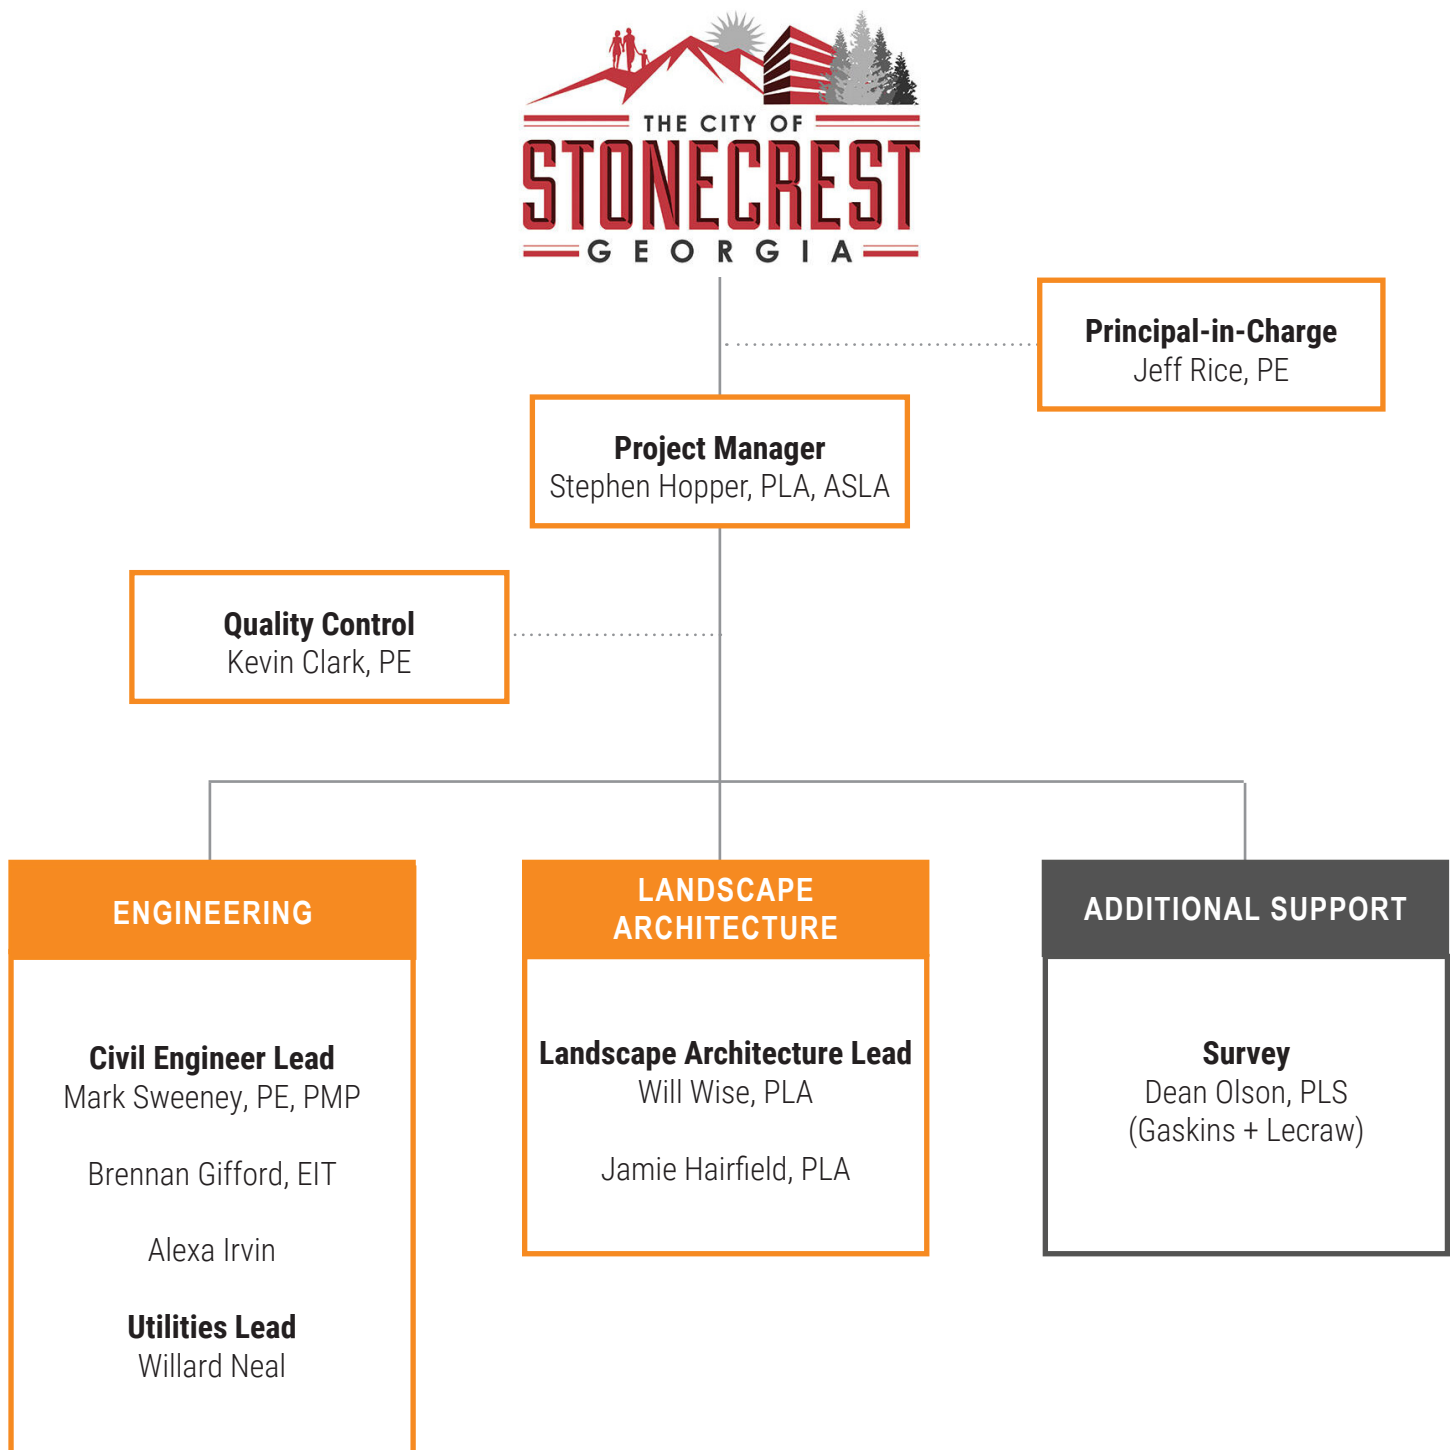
THE CITY OF
STONECREST
GEORGIA

Principal-in-Charge
Jeff Rice, PE

Project Manager
Stephen Hopper, PLA, ASLA

Quality Control
Kevin Clark, PE

ENGINEERING

Civil Engineer Lead
Mark Sweeney, PE, PMP

Brennan Gifford, EIT

Alexa Irvin

Utilities Lead
Willard Neal

LANDSCAPE ARCHITECTURE

Landscape Architecture Lead
Will Wise, PLA

Jamie Hairfield, PLA

ADDITIONAL SUPPORT

Survey
Dean Olson, PLS
(Gaskins + Lecraw)